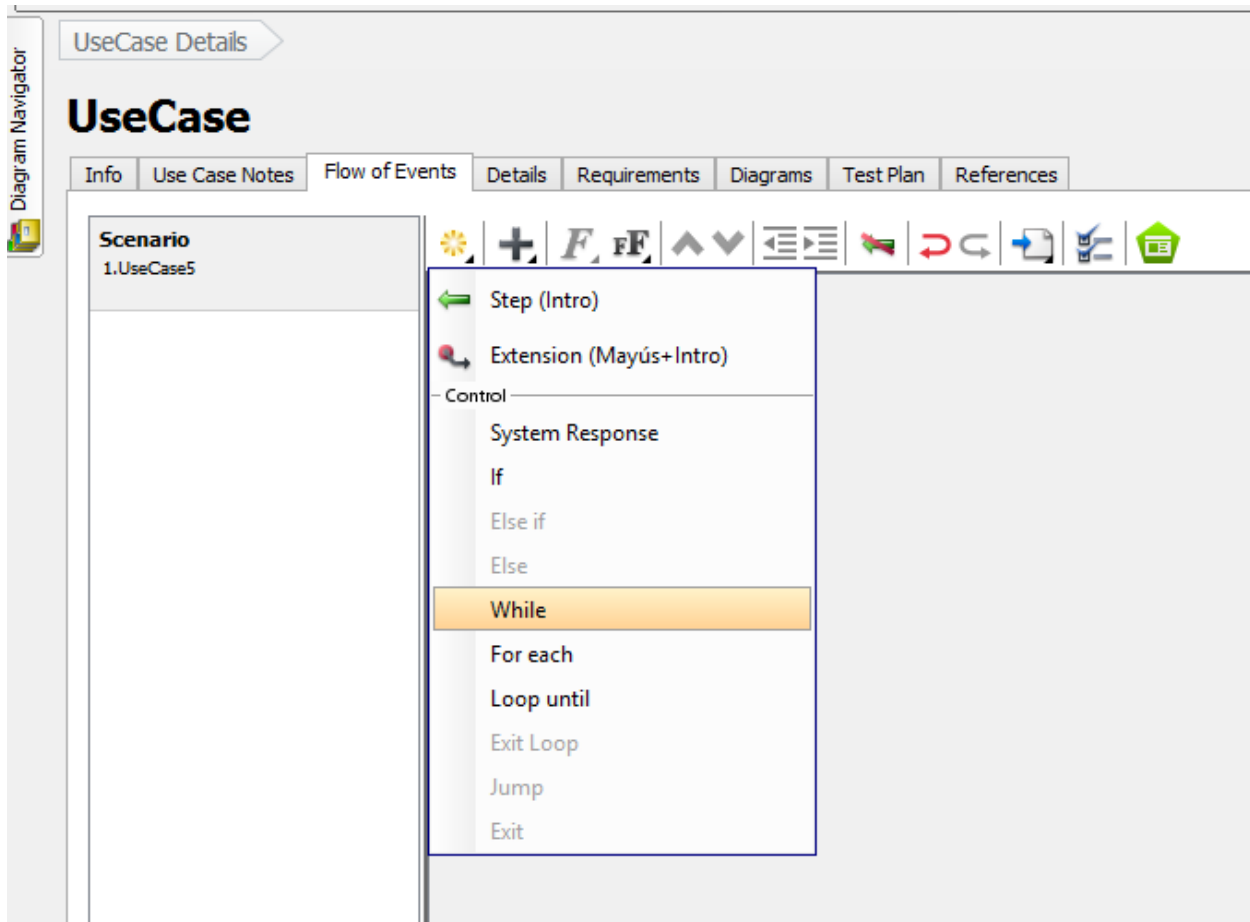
Diagram Navigator

UseCase Details

UseCase

Info | Use Case Notes | Flow of Events | Details | Requirements | Diagrams | Test Plan | References

Scenario
1.UseCase5

F FE

Step (Intro)
Extension (Mayús+Intro)
Control
System Response
If
Else if
Else
While
For each
Loop until
Exit Loop
Jump
Exit